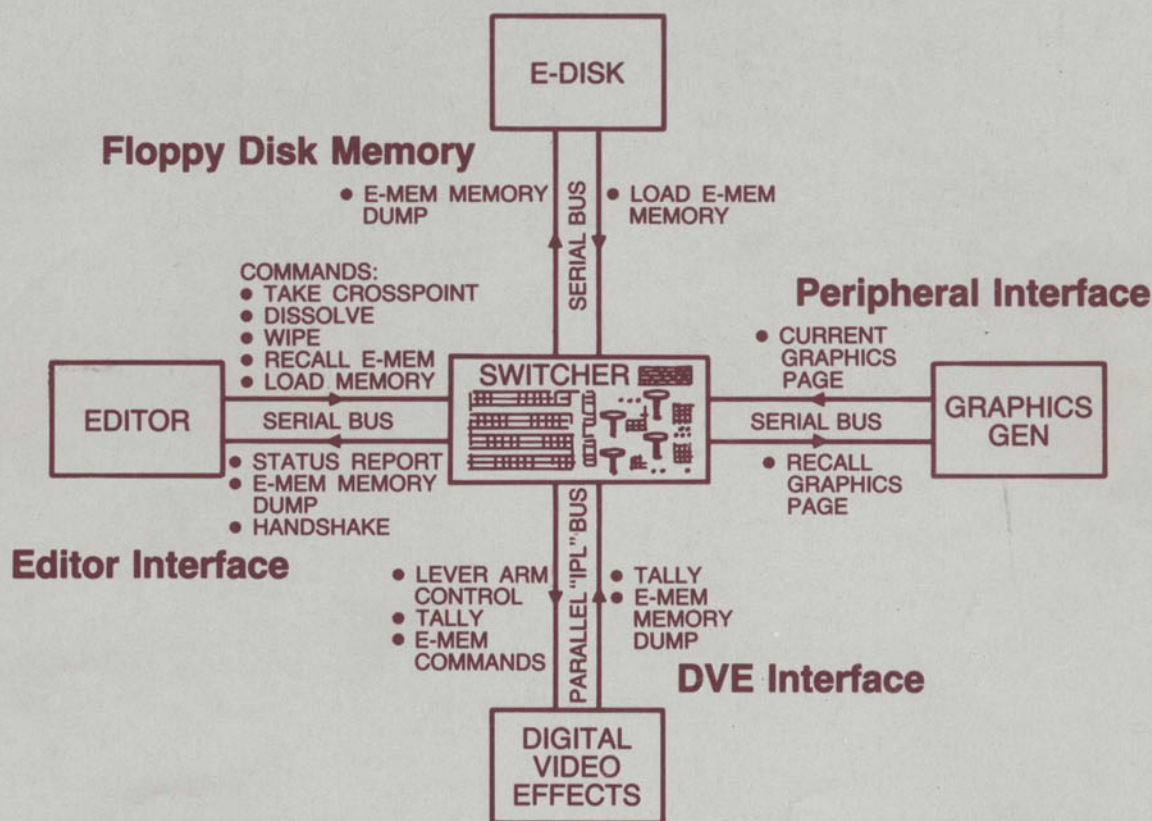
E-DISK

Floppy Disk Memory

• E-MEM MEMORY DUMP

SERIAL BUS

• LOAD E-MEM MEMORY

COMMANDS:
• TAKE CROSSPOINT
• DISSOLVE
• WIPE
• RECALL E-MEM
• LOAD MEMORY

Peripheral Interface

• CURRENT GRAPHICS PAGE

EDITOR

SERIAL BUS

SWITCHER

SERIAL BUS

GRAPHICS GEN

• STATUS REPORT
• E-MEM MEMORY DUMP
• HANDSHAKE

• RECALL GRAPHICS PAGE

Editor Interface

• LEVER ARM CONTROL
• TALLY
• E-MEM COMMANDS

PARALLEL "IPL" BUS

• TALLY
• E-MEM MEMORY DUMP

DVE Interface

DIGITAL VIDEO EFFECTS